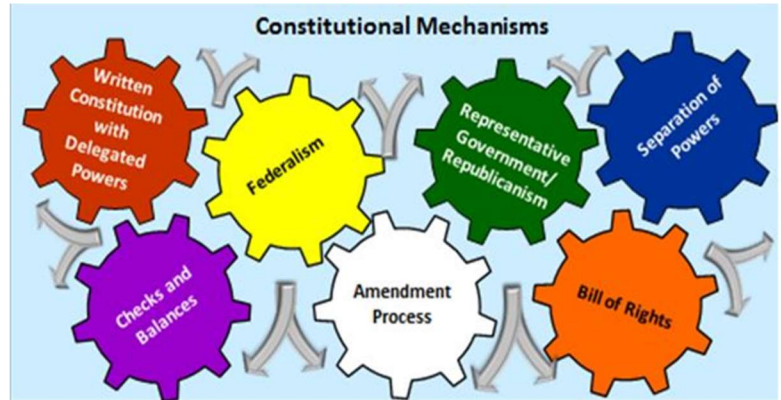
Constitutional Mechanisms

Written Constitution with Delegated Powers

Federalism

Representative Government/ Republicanism

Separation of Powers

Checks and Balances

Amendment Process

Bill of Rights